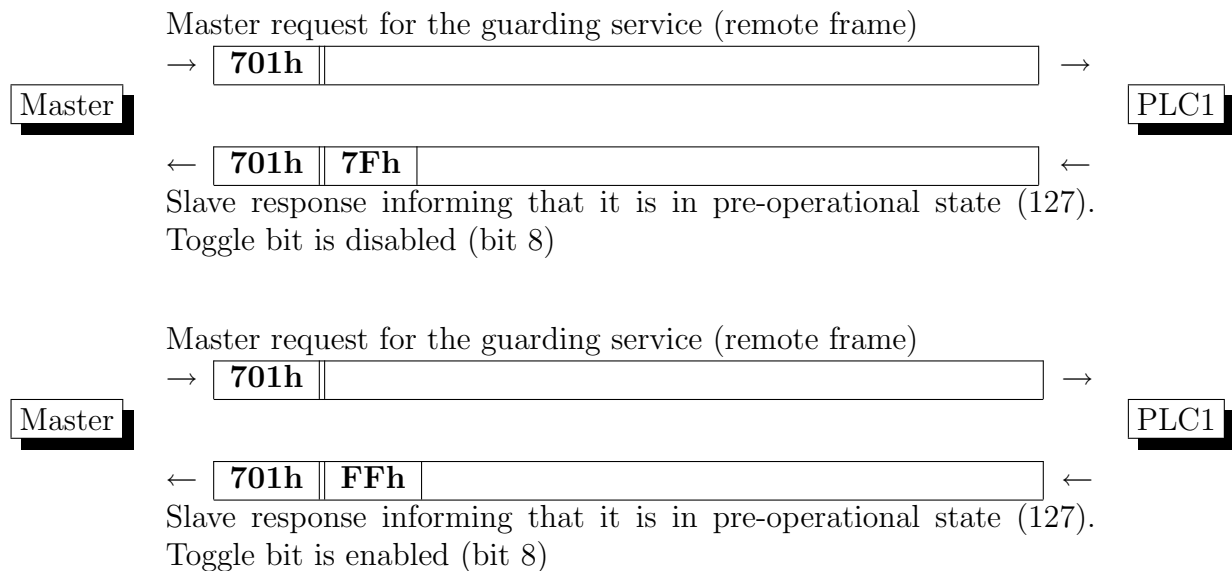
Master request for the guarding service (remote frame)

→ **701h** →

Master

PLC1

← **701h** **7Fh** ←

Slave response informing that it is in pre-operational state (127). Toggle bit is disabled (bit 8)

Master request for the guarding service (remote frame)

→ **701h** →

Master

PLC1

← **701h** **FFh** ←

Slave response informing that it is in pre-operational state (127). Toggle bit is enabled (bit 8)